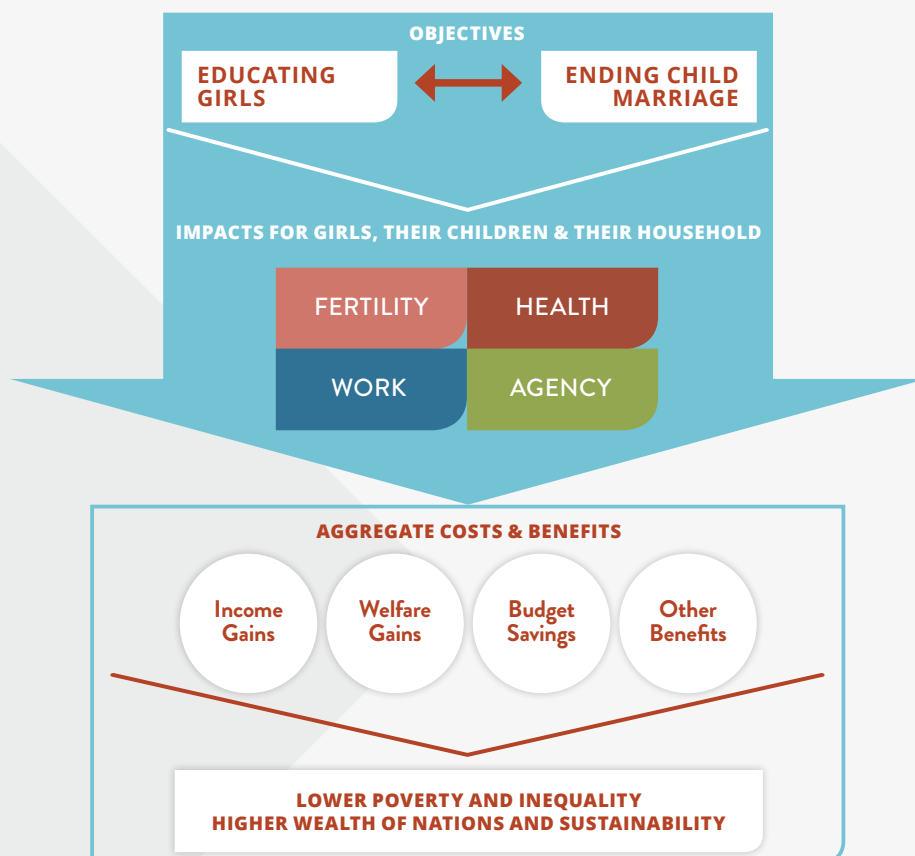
OBJECTIVES

EDUCATING GIRLS

ENDING CHILD MARRIAGE

IMPACTS FOR GIRLS, THEIR CHILDREN & THEIR HOUSEHOLD

FERTILITY

HEALTH

WORK

AGENCY

AGGREGATE COSTS & BENEFITS

Income Gains

Welfare Gains

Budget Savings

Other Benefits

LOWER POVERTY AND INEQUALITY
HIGHER WEALTH OF NATIONS AND SUSTAINABILITY